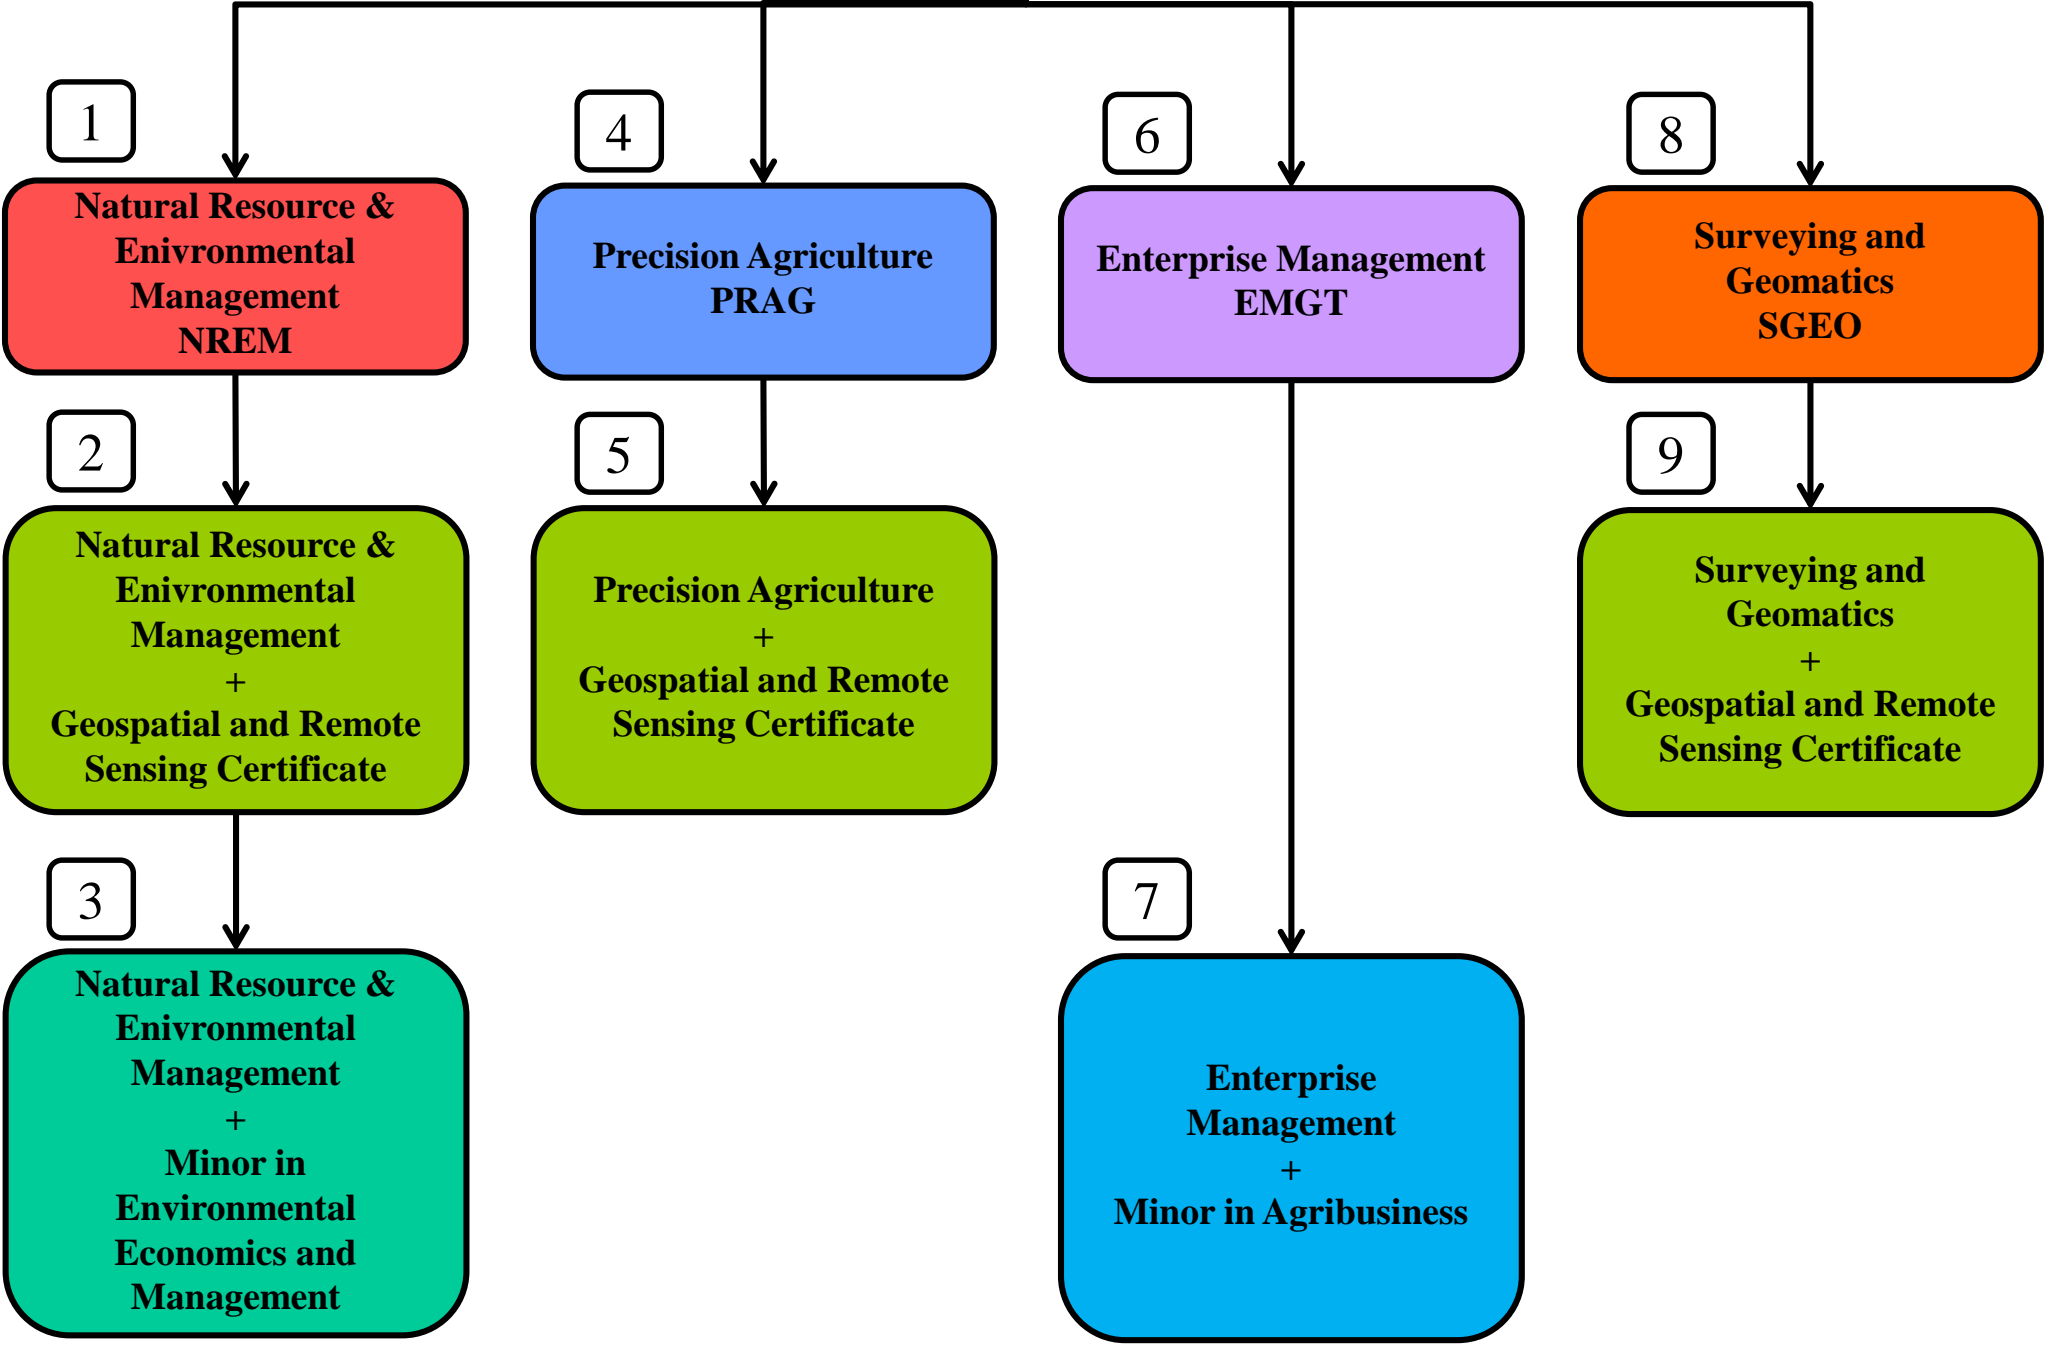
1

Natural Resource & Enivronmental Management NREM

2

Natural Resource & Enivronmental Management + Geospatial and Remote Sensing Certificate

3

Natural Resource & Enivronmental Management + Minor in Environmental Economics and Management

4

Precision Agriculture PRAG

5

Precision Agriculture + Geospatial and Remote Sensing Certificate

6

Enterprise Management EMGT

7

Enterprise Management + Minor in Agribusiness

8

Surveying and Geomatics SGEO

9

Surveying and Geomatics + Geospatial and Remote Sensing Certificate